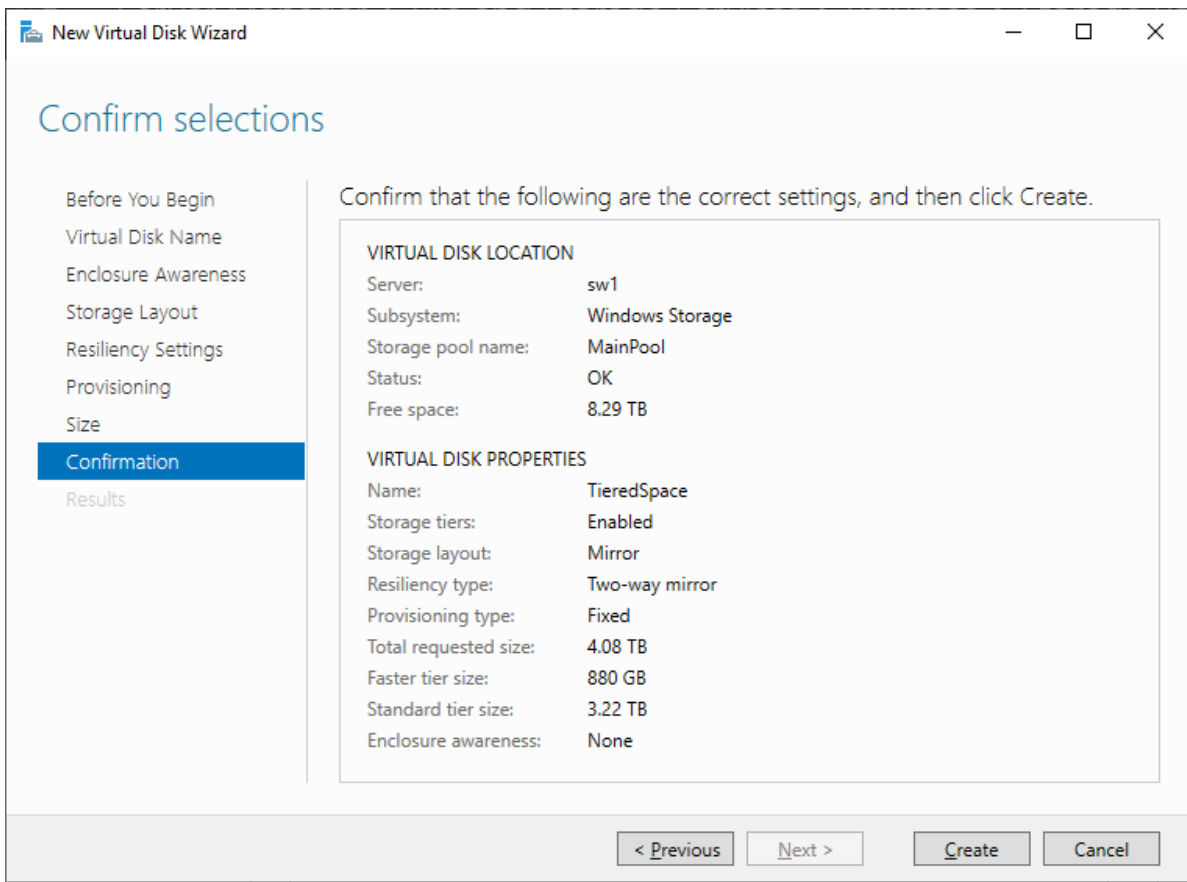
New Virtual Disk Wizard

Confirm selections

Before You Begin
Virtual Disk Name
Enclosure Awareness
Storage Layout
Resiliency Settings
Provisioning
Size
Confirmation
Results

Confirm that the following are the correct settings, and then click Create.

VIRTUAL DISK LOCATION

| | |
|---|---|
| Server: | sw1 |
| Subsystem: | Windows Storage |
| Storage pool name: | MainPool |
| Status: | OK |
| Free space: | 8.29 TB |

VIRTUAL DISK PROPERTIES

| | |
|---|---|
| Name: | TieredSpace |
| Storage tiers: | Enabled |
| Storage layout: | Mirror |
| Resiliency type: | Two-way mirror |
| Provisioning type: | Fixed |
| Total requested size: | 4.08 TB |
| Faster tier size: | 880 GB |
| Standard tier size: | 3.22 TB |
| Enclosure awareness: | None |

< Previous    Next >    Create    Cancel